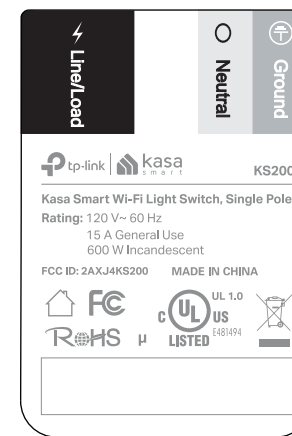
Line/Load

Neutral

Ground

tp-link kasa smart

KS200

Kasa Smart Wi-Fi Light Switch, Single Pole

Rating: 120 V~ 60 Hz
15 A General Use
600 W Incandescent

FCC ID: 2AXJ4KS200 MADE IN CHINA

FC

RoHS

c UL US
UL 1.0
LISTED E481494